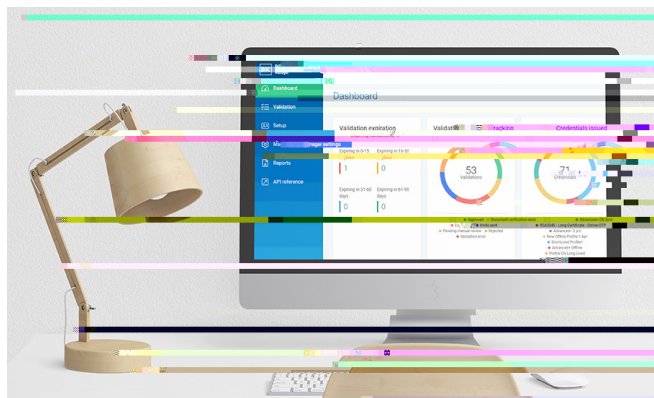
Dashboard

Validation

Setup

Ma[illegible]nager settings

Reports

API reference

Dashboard

Validation expiration

Validat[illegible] racking

Credentials issued

Expiring in 0-15

Expiring in 16-30

1

0

Expiring in 31-60 days

Expiring in 61-90 days

0

0

53

Validations

71

Credentials

Approved

Document verification error

Pending manual review

Validation error

Advanced OID